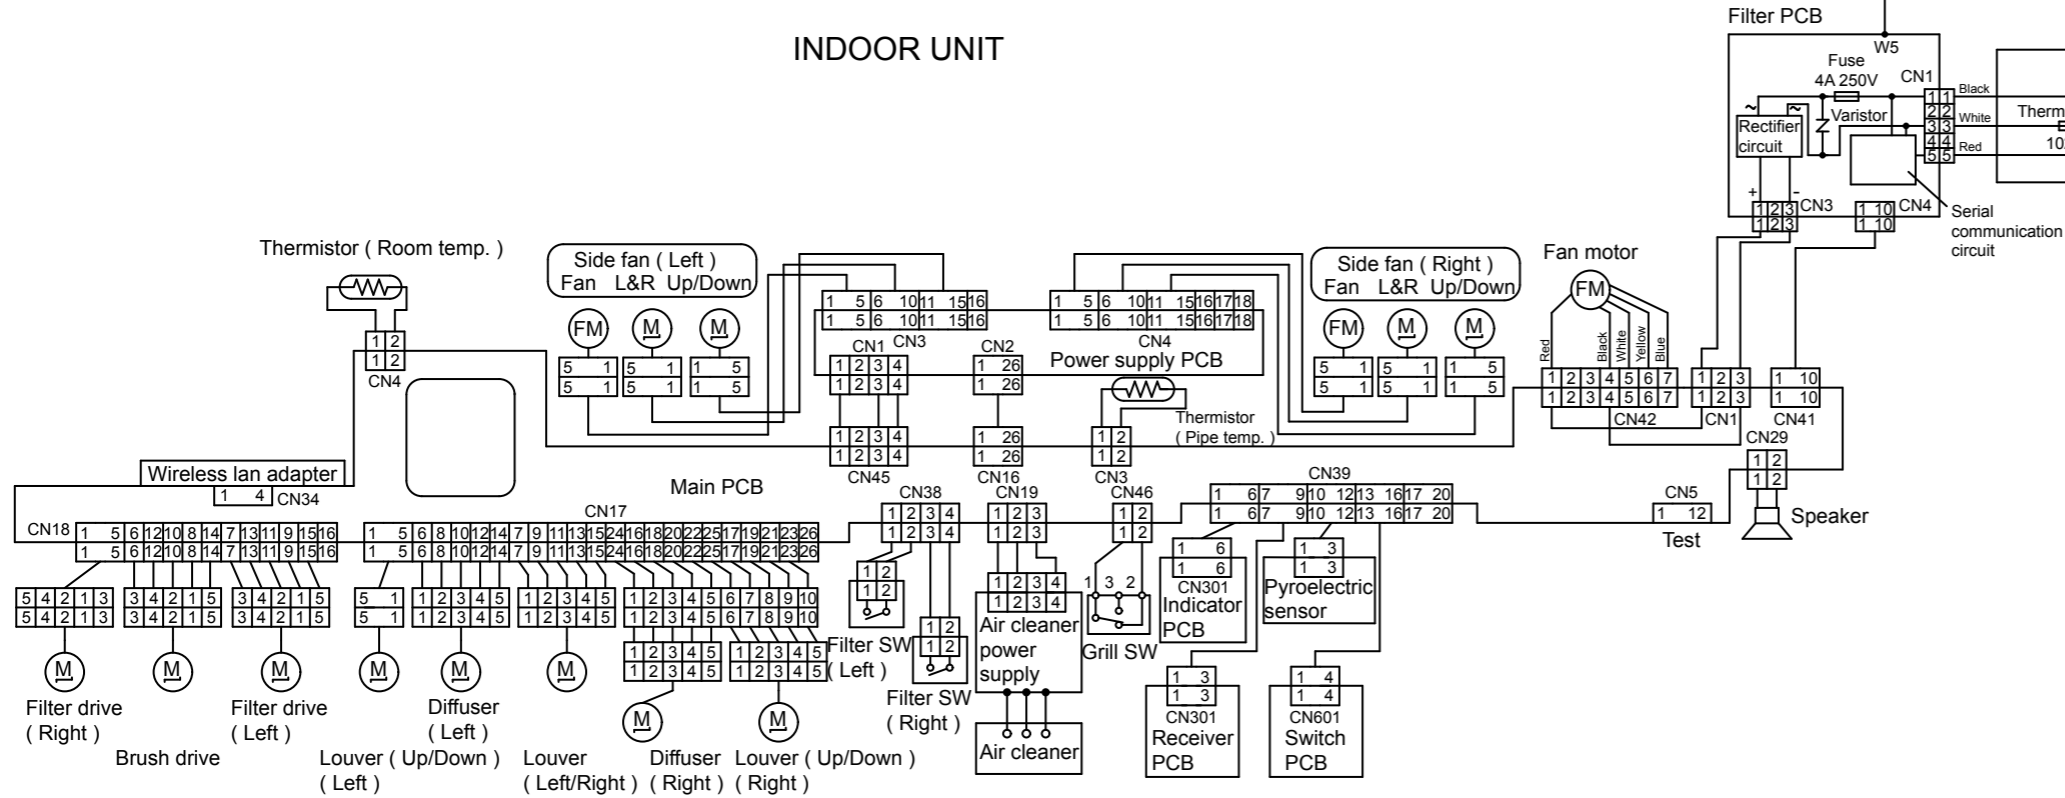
INDOOR UNIT

Filter PCB
W5
Fuse
4A 250V
CN1
Varistor
Rectifier circuit
Black
White
Red
Therm
10
CN3
CN4
Serial communication circuit

Thermistor ( Room temp. )
CN4

Side fan ( Left )
Fan L&R Up/Down
FM M M

CN1 CN3
CN2
CN4
Power supply PCB
Thermistor ( Pipe temp. )

Side fan ( Right )
Fan L&R Up/Down
FM M M

Fan motor
FM
Red Black White Yellow Blue
CN42 CN1 CN41
CN29
Speaker

CN45 CN16 CN3

Wireless lan adapter
CN34

Main PCB
CN18
CN17
CN38 CN19 CN46
CN39
CN5
Test

Filter SW ( Left )
Filter SW ( Right )
Air cleaner power supply
Air cleaner
Grill SW
CN301 Indicator PCB
Pyroelectric sensor
CN301 Receiver PCB
CN601 Switch PCB

Filter drive ( Right )
Brush drive
Filter drive ( Left )
Louver ( Up/Down ) ( Left )
Diffuser ( Left )
Louver ( Left/Right )
Diffuser ( Right )
Louver ( Up/Down ) ( Right )